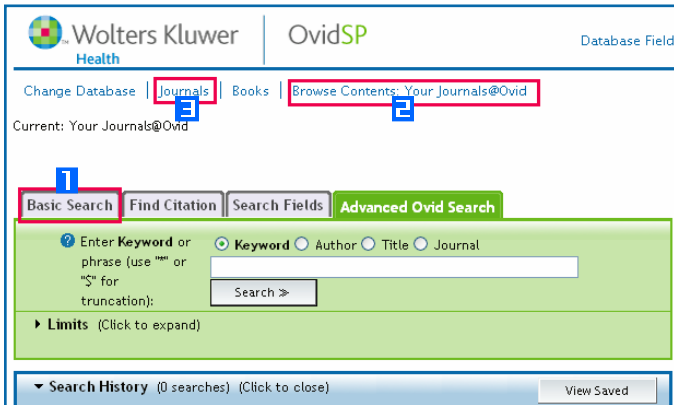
Wolters Kluwer Health

OvidSP

Database Field

Change Database | Journals | Books | Browse Contents: Your Journals@Ovid

3

2

Current: Your Journals@Ovid

1

Basic Search

Find Citation

Search Fields

Advanced Ovid Search

Enter Keyword or phrase (use "*" or "$" for truncation):

Keyword

Author

Title

Journal

Search ≫

Limits (Click to expand)

Search History (0 searches) (Click to close)

View Saved